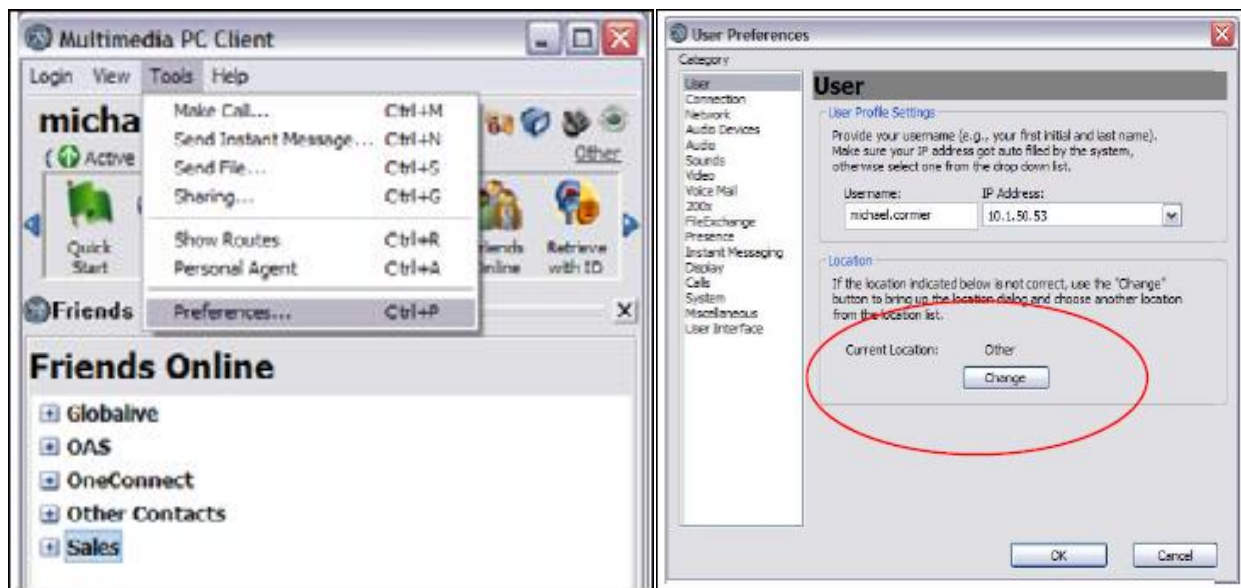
Multimedia PC Client

Login View Tools Help

micha

Active

Other

Quick Start

Friends Online

Retrieve with ID

Make Call... Ctrl+M
Send Instant Message... Ctrl+N
Send File... Ctrl+S
Sharing... Ctrl+G
Show Routes Ctrl+R
Personal Agent Ctrl+A
Preferences... Ctrl+P

Friends

Friends Online

Globalive
OAS
OneConnect
Other Contacts
Sales

User Preferences

Category

User
Connection
Network
Audio Devices
Audio
Sounds
Video
Voice Mail
200x
FileExchange
Presence
Instant Messaging
Display
Calls
System
Miscellaneous
User Interface

User

User Profile Settings

Provide your username (e.g., your first initial and last name). Make sure your IP address got auto filled by the system, otherwise select one from the drop down list.

Username: michael.cormer
IP Address: 10.1.50.53

Location

If the location indicated below is not correct, use the "Change" button to bring up the location dialog and choose another location from the location list.

Current Location: Other

Change

OK Cancel